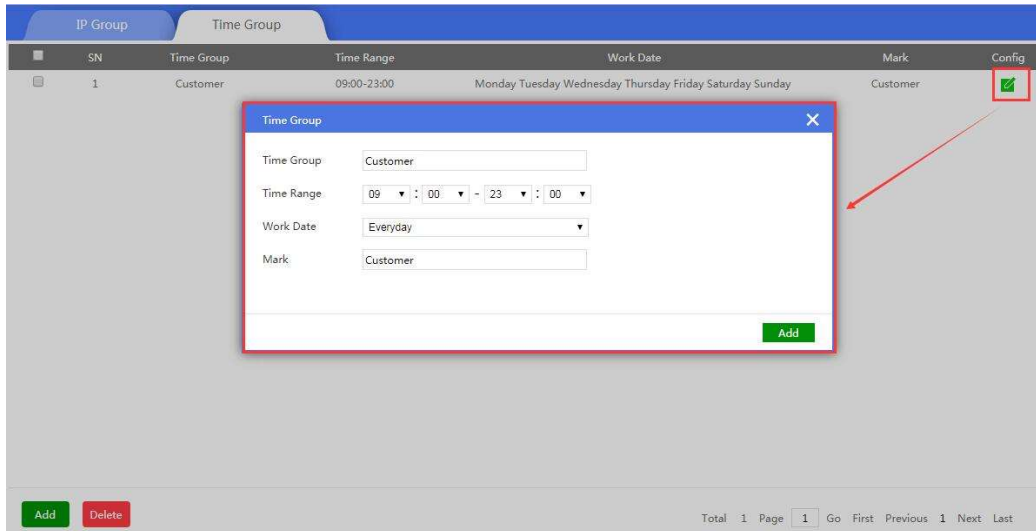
IP Group Time Group

| | SN | Time Group | Time Range | Work Date | Mark | Config |
|---|---|---|---|---|---|---|
| | 1 | Customer | 09:00-23:00 | Monday Tuesday Wednesday Thursday Friday Saturday Sunday | Customer | |

Time Group ✕

Time Group Customer

Time Range 09 : 00 - 23 : 00

Work Date Everyday

Mark Customer

Add

Add Delete

Total 1 Page 1 Go First Previous 1 Next Last